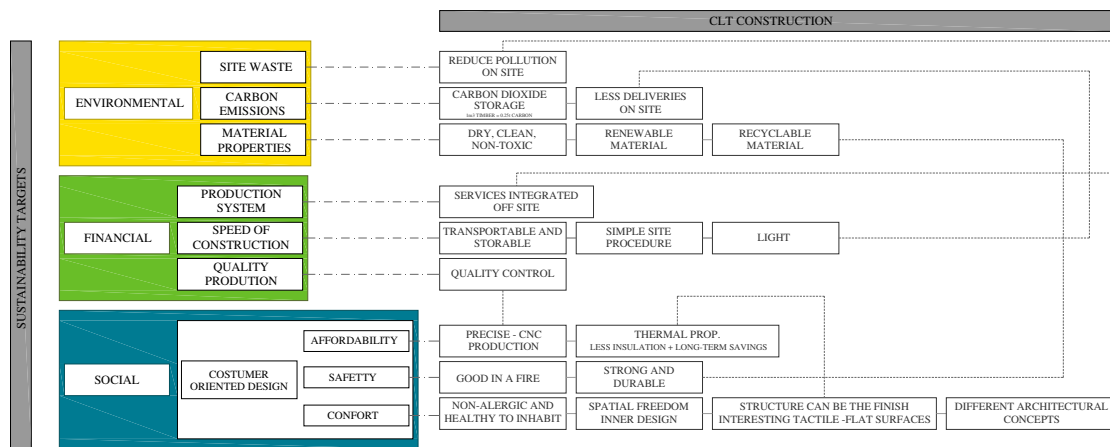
CLT CONSTRUCTION

SUSTAINABILITY TARGETS

ENVIRONMENTAL

SITE WASTE

CARBON EMISSIONS

MATERIAL PROPERTIES

REDUCE POLLUTION ON SITE

CARBON DIOXIDE STORAGE
(m3 TIMBER = 0.25t CARBON)

LESS DELIVERIES ON SITE

DRY, CLEAN, NON-TOXIC

RENEWABLE MATERIAL

RECYCLABLE MATERIAL

FINANCIAL

PRODUCTION SYSTEM

SPEED OF CONSTRUCTION

QUALITY PRODUTION

SERVICES INTEGRATED OFF SITE

TRANSPORTABLE AND STORABLE

SIMPLE SITE PROCEDURE

LIGHT

QUALITY CONTROL

SOCIAL

COSTUMER ORIENTED DESIGN

AFFORDABILITY

SAFETTY

CONFORT

PRECISE - CNC PRODUCTION

THERMAL PROP.
LESS INSULATION + LONG-TERM SAVINGS

GOOD IN A FIRE

STRONG AND DURABLE

NON-ALERGIC AND HEALTHY TO INHABIT

SPATIAL FREEDOM INNER DESIGN

STRUCTURE CAN BE THE FINISH INTERESTING TACTILE -FLAT SURFACES

DIFFERENT ARCHITECTURAL CONCEPTS